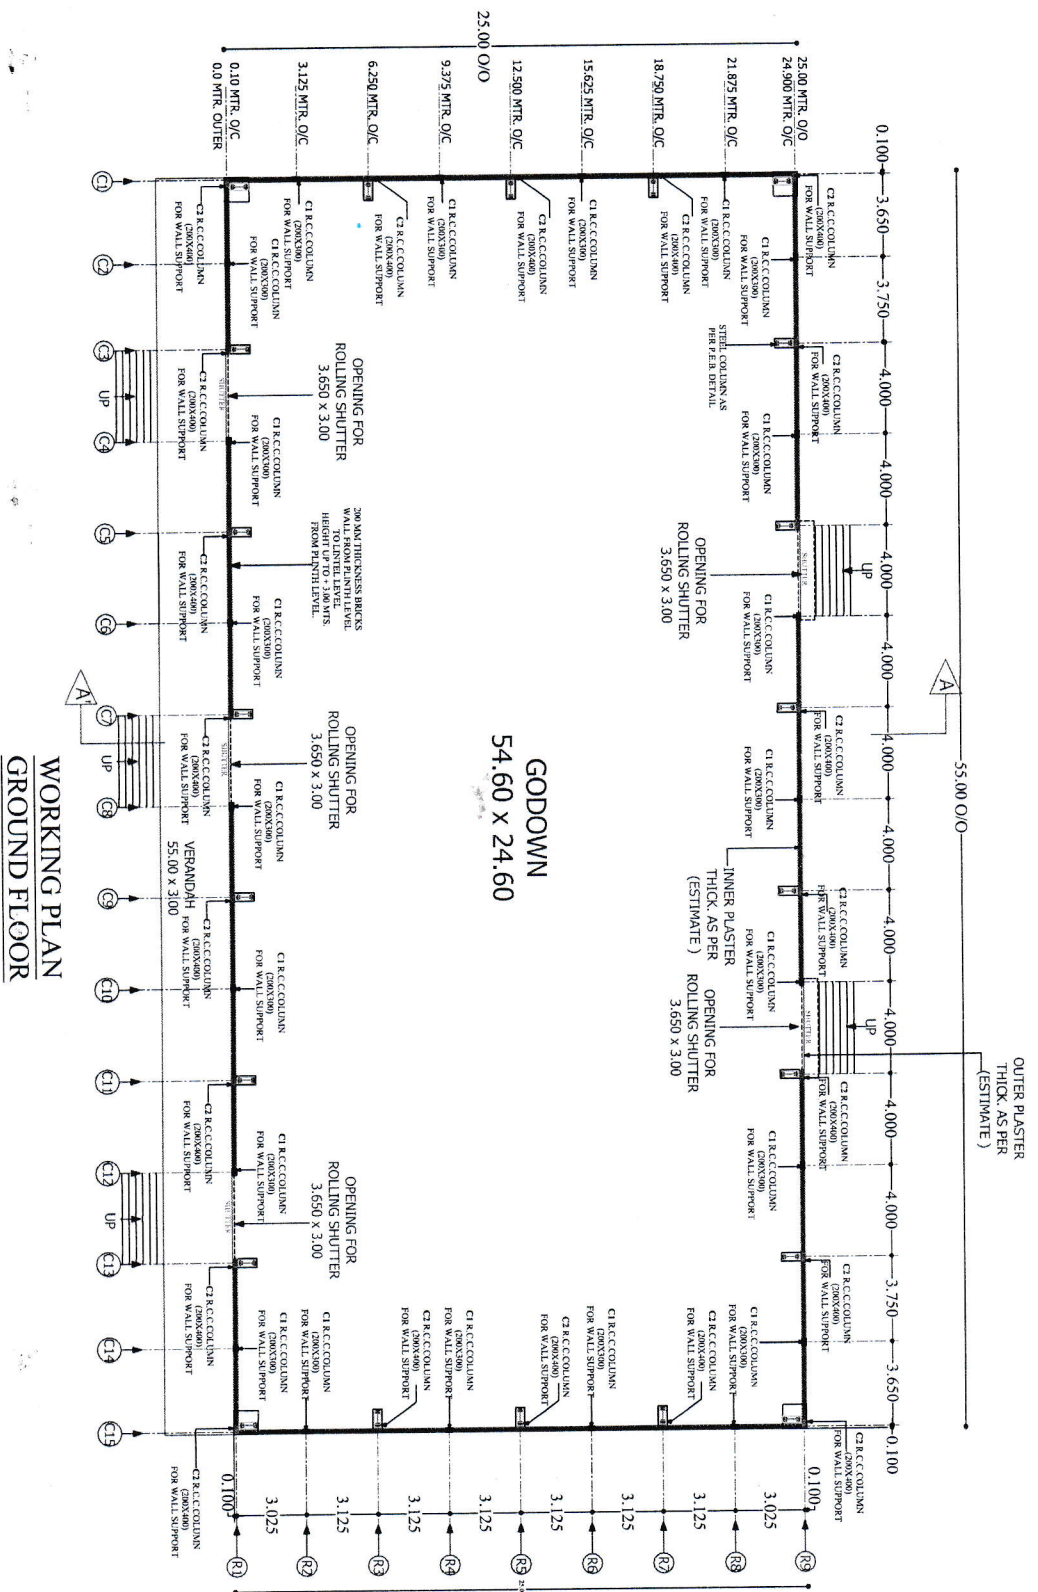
WORKING PLAN
GROUND FLOOR

GODOWN
54.60 x 24.60

55.00 O/O
25.00 O/O

0.100 3.650 3.750 4.000 4.000 4.000 4.000 4.000 4.000 4.000 4.000 4.000 4.000 3.750 3.650 0.100

25.00 MTR. O/O
24.900 MTR. O/C
21.875 MTR. O/C
18.750 MTR. O/C
15.625 MTR. O/C
12.500 MTR. O/C
9.375 MTR. O/C
6.250 MTR. O/C
3.125 MTR. O/C
0.10 MTR. O/C
0.0 MTR. OUTER

0.100 3.025 3.125 3.125 3.125 3.125 3.125 3.125 3.025 0.100

C1 C2 C3 C4 C5 C6 C7 C8 C9 C10 C11 C12 C13 C14 C15

R1 R2 R3 R4 R5 R6 R7 R8 R9

OUTER PLASTER THICK. AS PER (ESTIMATE)

INNER PLASTER THICK. AS PER (ESTIMATE)

OPENING FOR ROLLING SHUTTER 3.650 x 3.00

OPENING FOR ROLLING SHUTTER 3.650 x 3.00

OPENING FOR ROLLING SHUTTER 3.650 x 3.00

OPENING FOR ROLLING SHUTTER 3.650 x 3.00

OPENING FOR ROLLING SHUTTER 3.650 x 3.00

VERANDAH 55.00 x 3.00

200 MM THICKNESS BRICKS WALL FROM PLINTH LEVEL TO LINTEL LEVEL HEIGHT UPTO + 3.00 MTS. FROM PLINTH LEVEL.

STEEL COLUMN AS PER P.E.B. DETAIL

C1 R.C.C.COLUMN (200X300) FOR WALL SUPPORT

C2 R.C.C.COLUMN (200X400) FOR WALL SUPPORT

UP
UP
UP
UP

SHUTTER

A
A